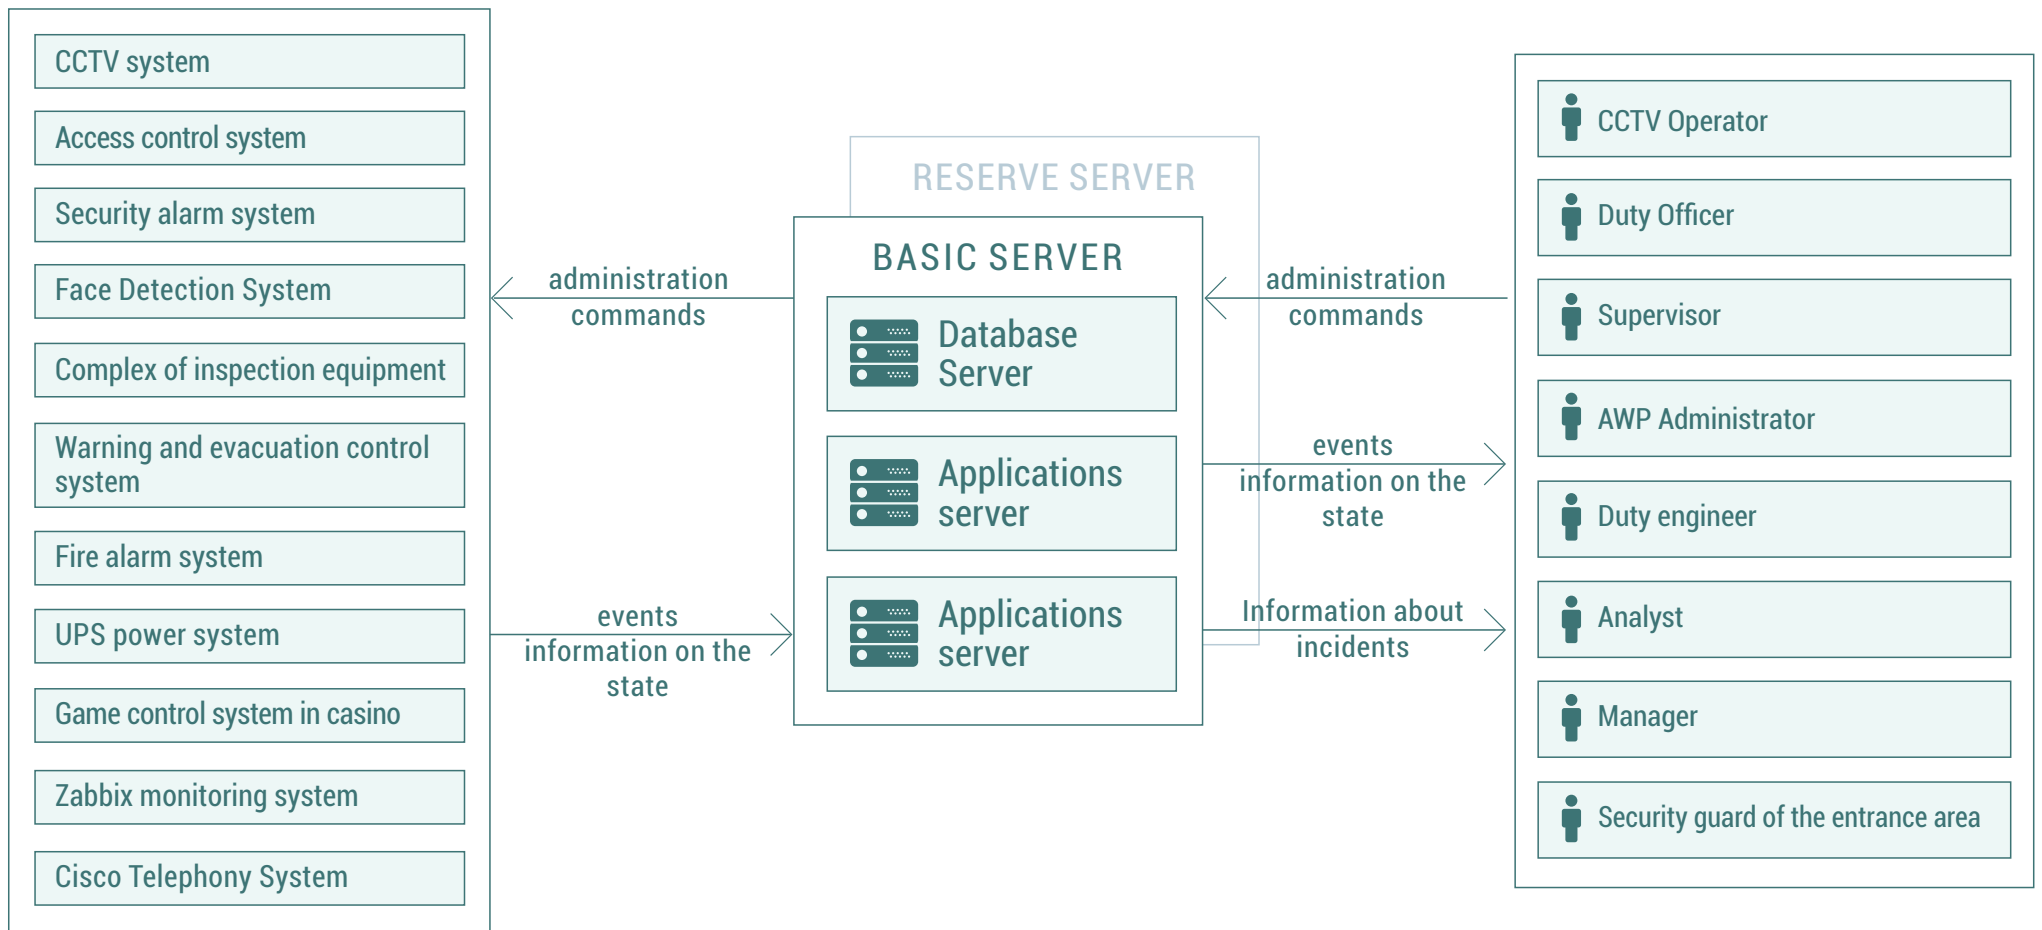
CCTV system

Access control system

Security alarm system

Face Detection System

Complex of inspection equipment

Warning and evacuation control system

Fire alarm system

UPS power system

Game control system in casino

Zabbix monitoring system

Cisco Telephony System

administration commands

events information on the state

RESERVE SERVER

BASIC SERVER

Database Server

Applications server

Applications server

administration commands

events information on the state

Information about incidents

CCTV Operator

Duty Officer

Supervisor

AWP Administrator

Duty engineer

Analyst

Manager

Security guard of the entrance area